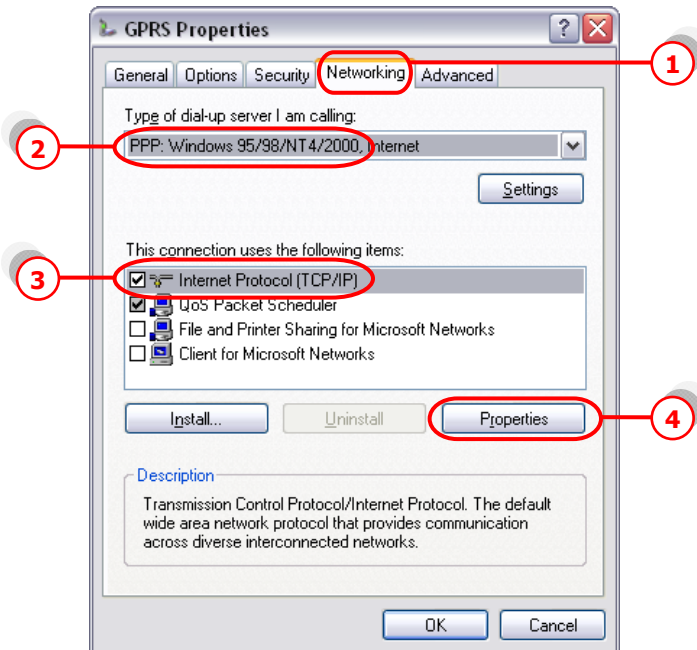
GPRS Properties

?

General | Options | Security | Networking | Advanced

1

Type of dial-up server I am calling:

2

PPP: Windows 95/98/NT4/2000, Internet

Settings

This connection uses the following items:

3

Internet Protocol (TCP/IP)
QoS Packet Scheduler
File and Printer Sharing for Microsoft Networks
Client for Microsoft Networks

Install... | Uninstall | Properties

4

Description

Transmission Control Protocol/Internet Protocol. The default wide area network protocol that provides communication across diverse interconnected networks.

OK | Cancel